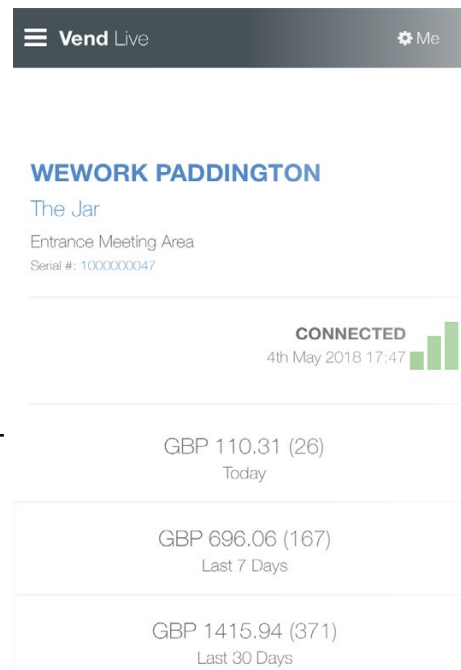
Vend Live

Me

WEWORK PADDINGTON

The Jar

Entrance Meeting Area

Serial #: 1000000047

CONNECTED

4th May 2018 17:47

GBP 110.31 (26)

Today

GBP 696.06 (167)

Last 7 Days

GBP 1415.94 (371)

Last 30 Days